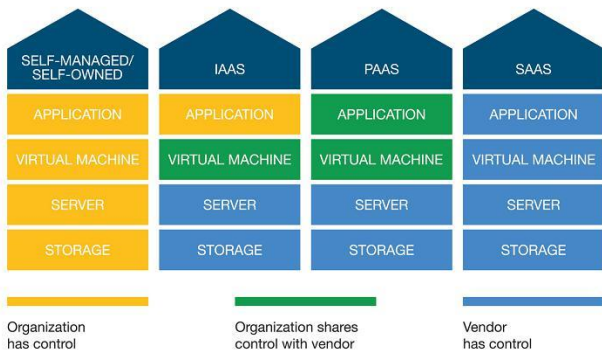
SELF-MANAGED/ SELF-OWNED

APPLICATION

VIRTUAL MACHINE

SERVER

STORAGE

IAAS

APPLICATION

VIRTUAL MACHINE

SERVER

STORAGE

PAAS

APPLICATION

VIRTUAL MACHINE

SERVER

STORAGE

SAAS

APPLICATION

VIRTUAL MACHINE

SERVER

STORAGE

Organization has control

Organization shares control with vendor

Vendor has control